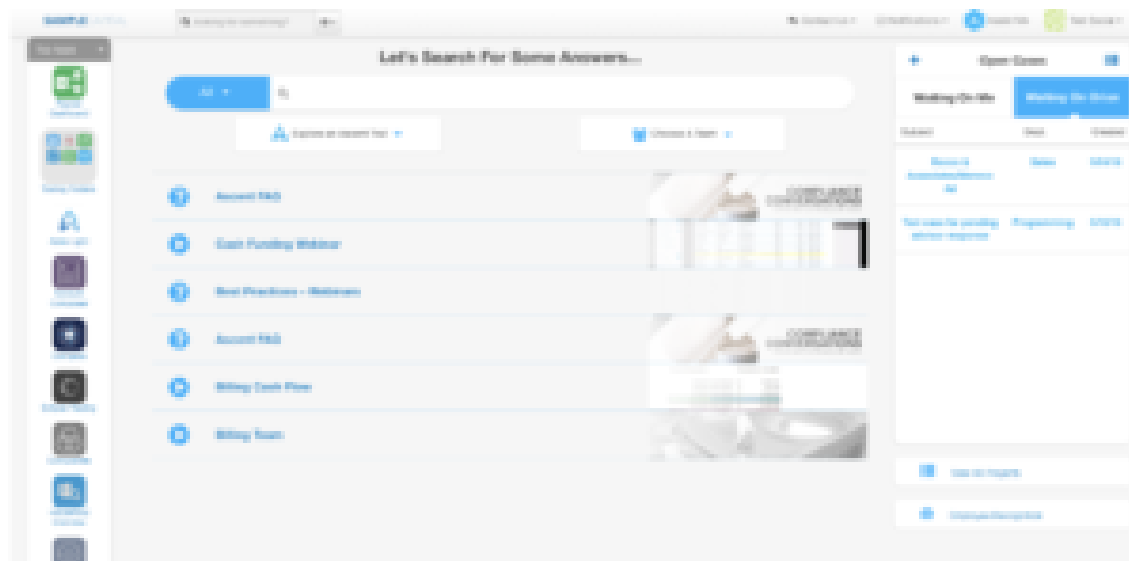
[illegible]

Let's Search For Some Answers...

All

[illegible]

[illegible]

Account FAQ

Cash Funding Webinar

Best Practices - Webinars

Account FAQ

Billing Cash Flow

Billing Team

COMPLIANCE

COMPLIANCE

Open Cases

Waiting On Me

Waiting On Group

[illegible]

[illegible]

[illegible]